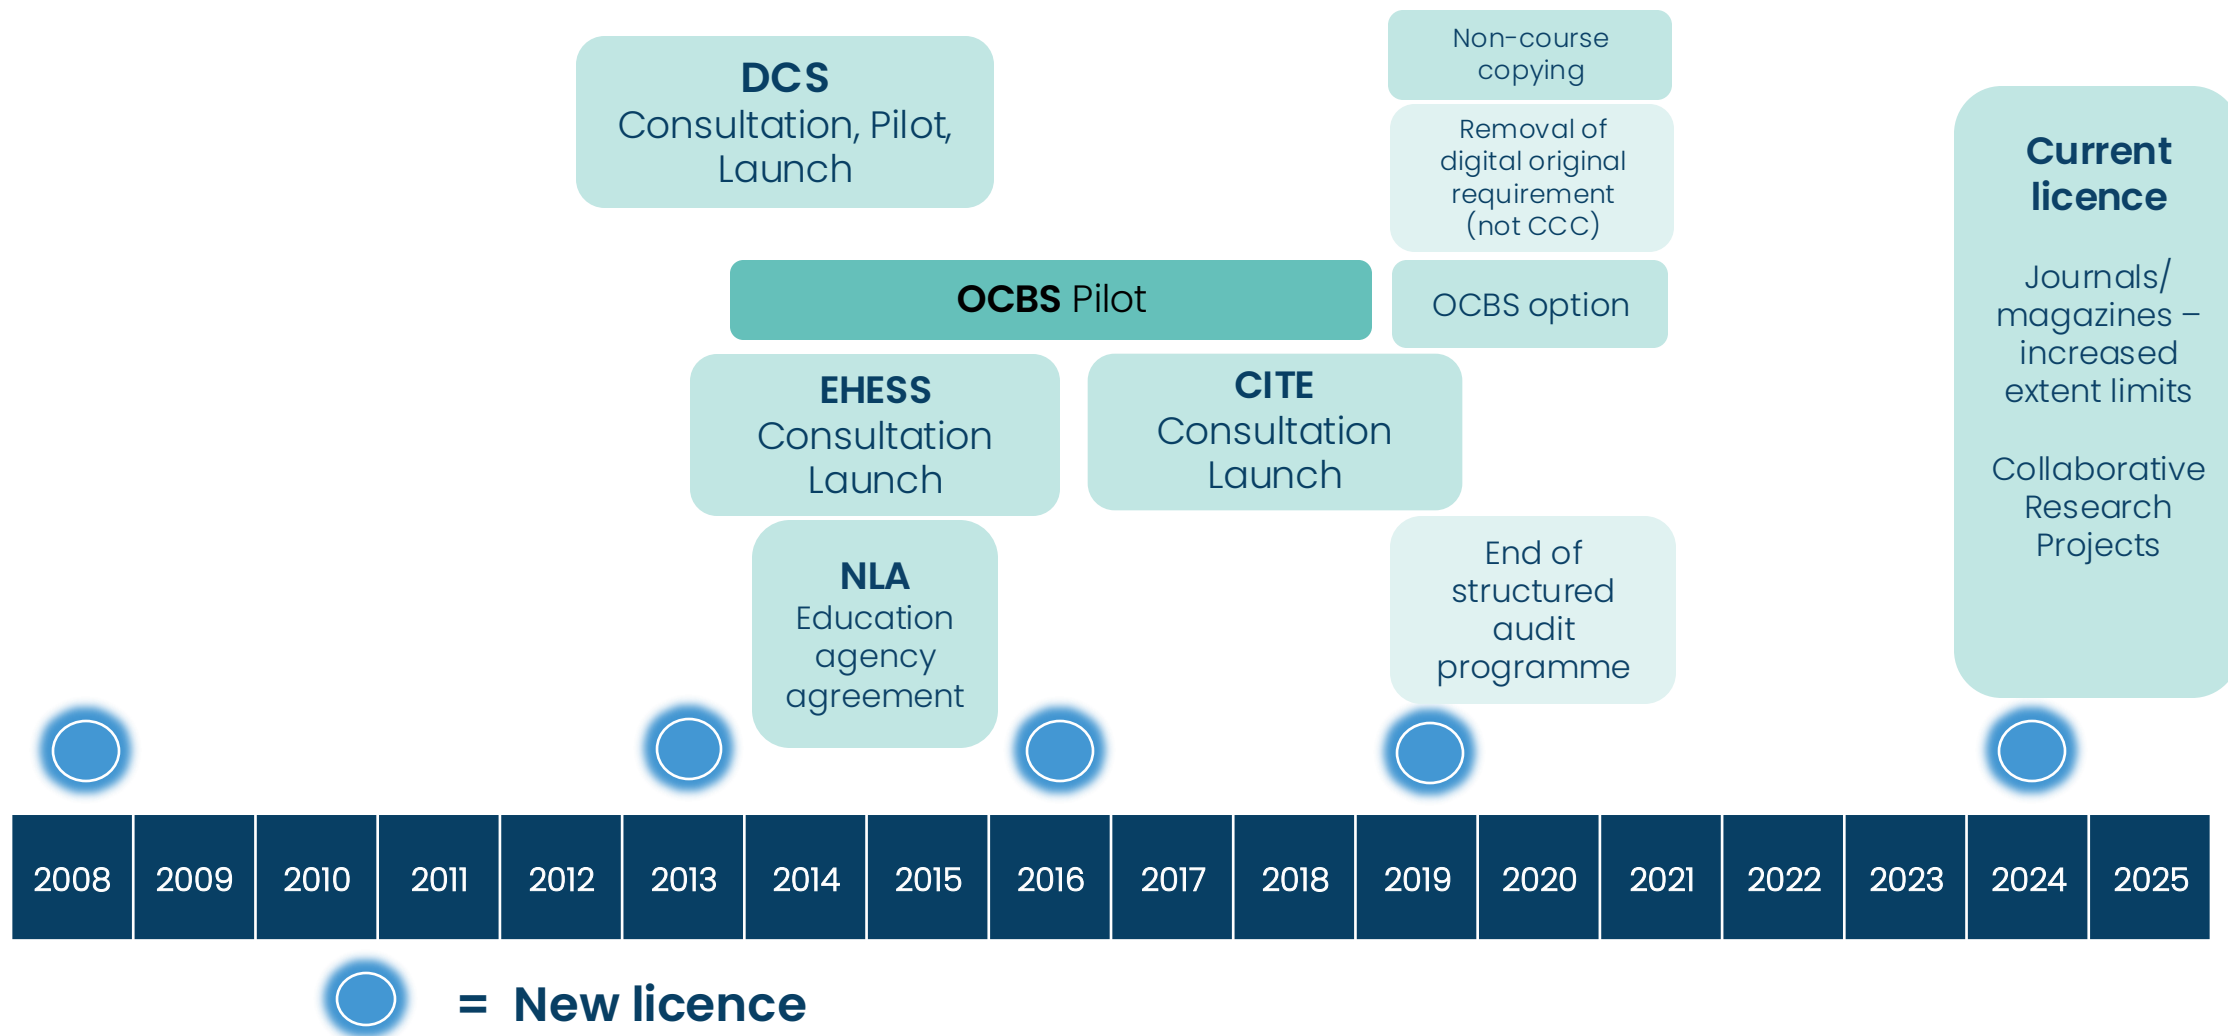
DCS
Consultation, Pilot, Launch

Non-course copying

Removal of digital original requirement (not CCC)

OCBS Pilot

OCBS option

EHESS
Consultation
Launch

CITE
Consultation
Launch

NLA
Education agency agreement

End of structured audit programme

Current licence

Journals/ magazines – increased extent limits

Collaborative Research Projects

| 2008 | 2009 | 2010 | 2011 | 2012 | 2013 | 2014 | 2015 | 2016 | 2017 | 2018 | 2019 | 2020 | 2021 | 2022 | 2023 | 2024 | 2025 |
|---|---|---|---|---|---|---|---|---|---|---|---|---|---|---|---|---|---|

= New licence